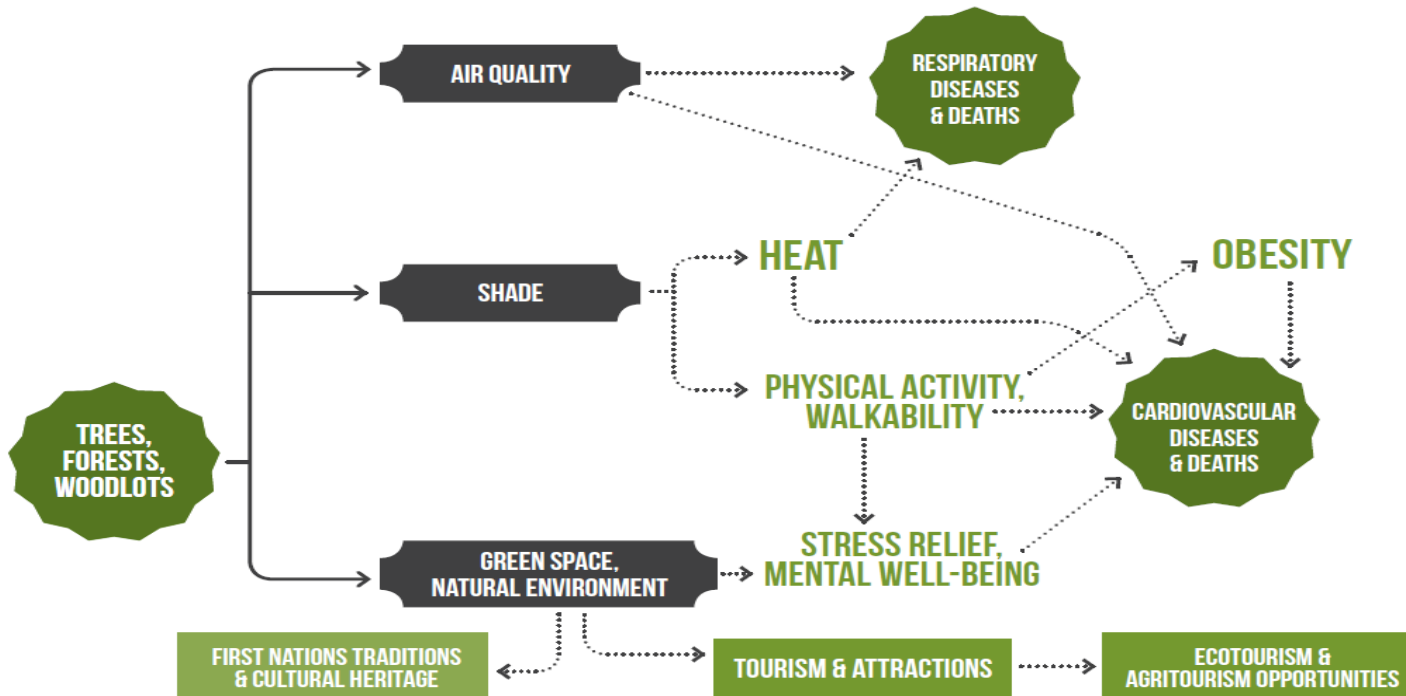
AIR QUALITY

RESPIRATORY DISEASES & DEATHS

SHADE

HEAT

OBESITY

TREES, FORESTS, WOODLOTS

PHYSICAL ACTIVITY, WALKABILITY

CARDIOVASCULAR DISEASES & DEATHS

GREEN SPACE, NATURAL ENVIRONMENT

STRESS RELIEF, MENTAL WELL-BEING

FIRST NATIONS TRADITIONS & CULTURAL HERITAGE

TOURISM & ATTRACTIONS

ECOTOURISM & AGRITOURISM OPPORTUNITIES